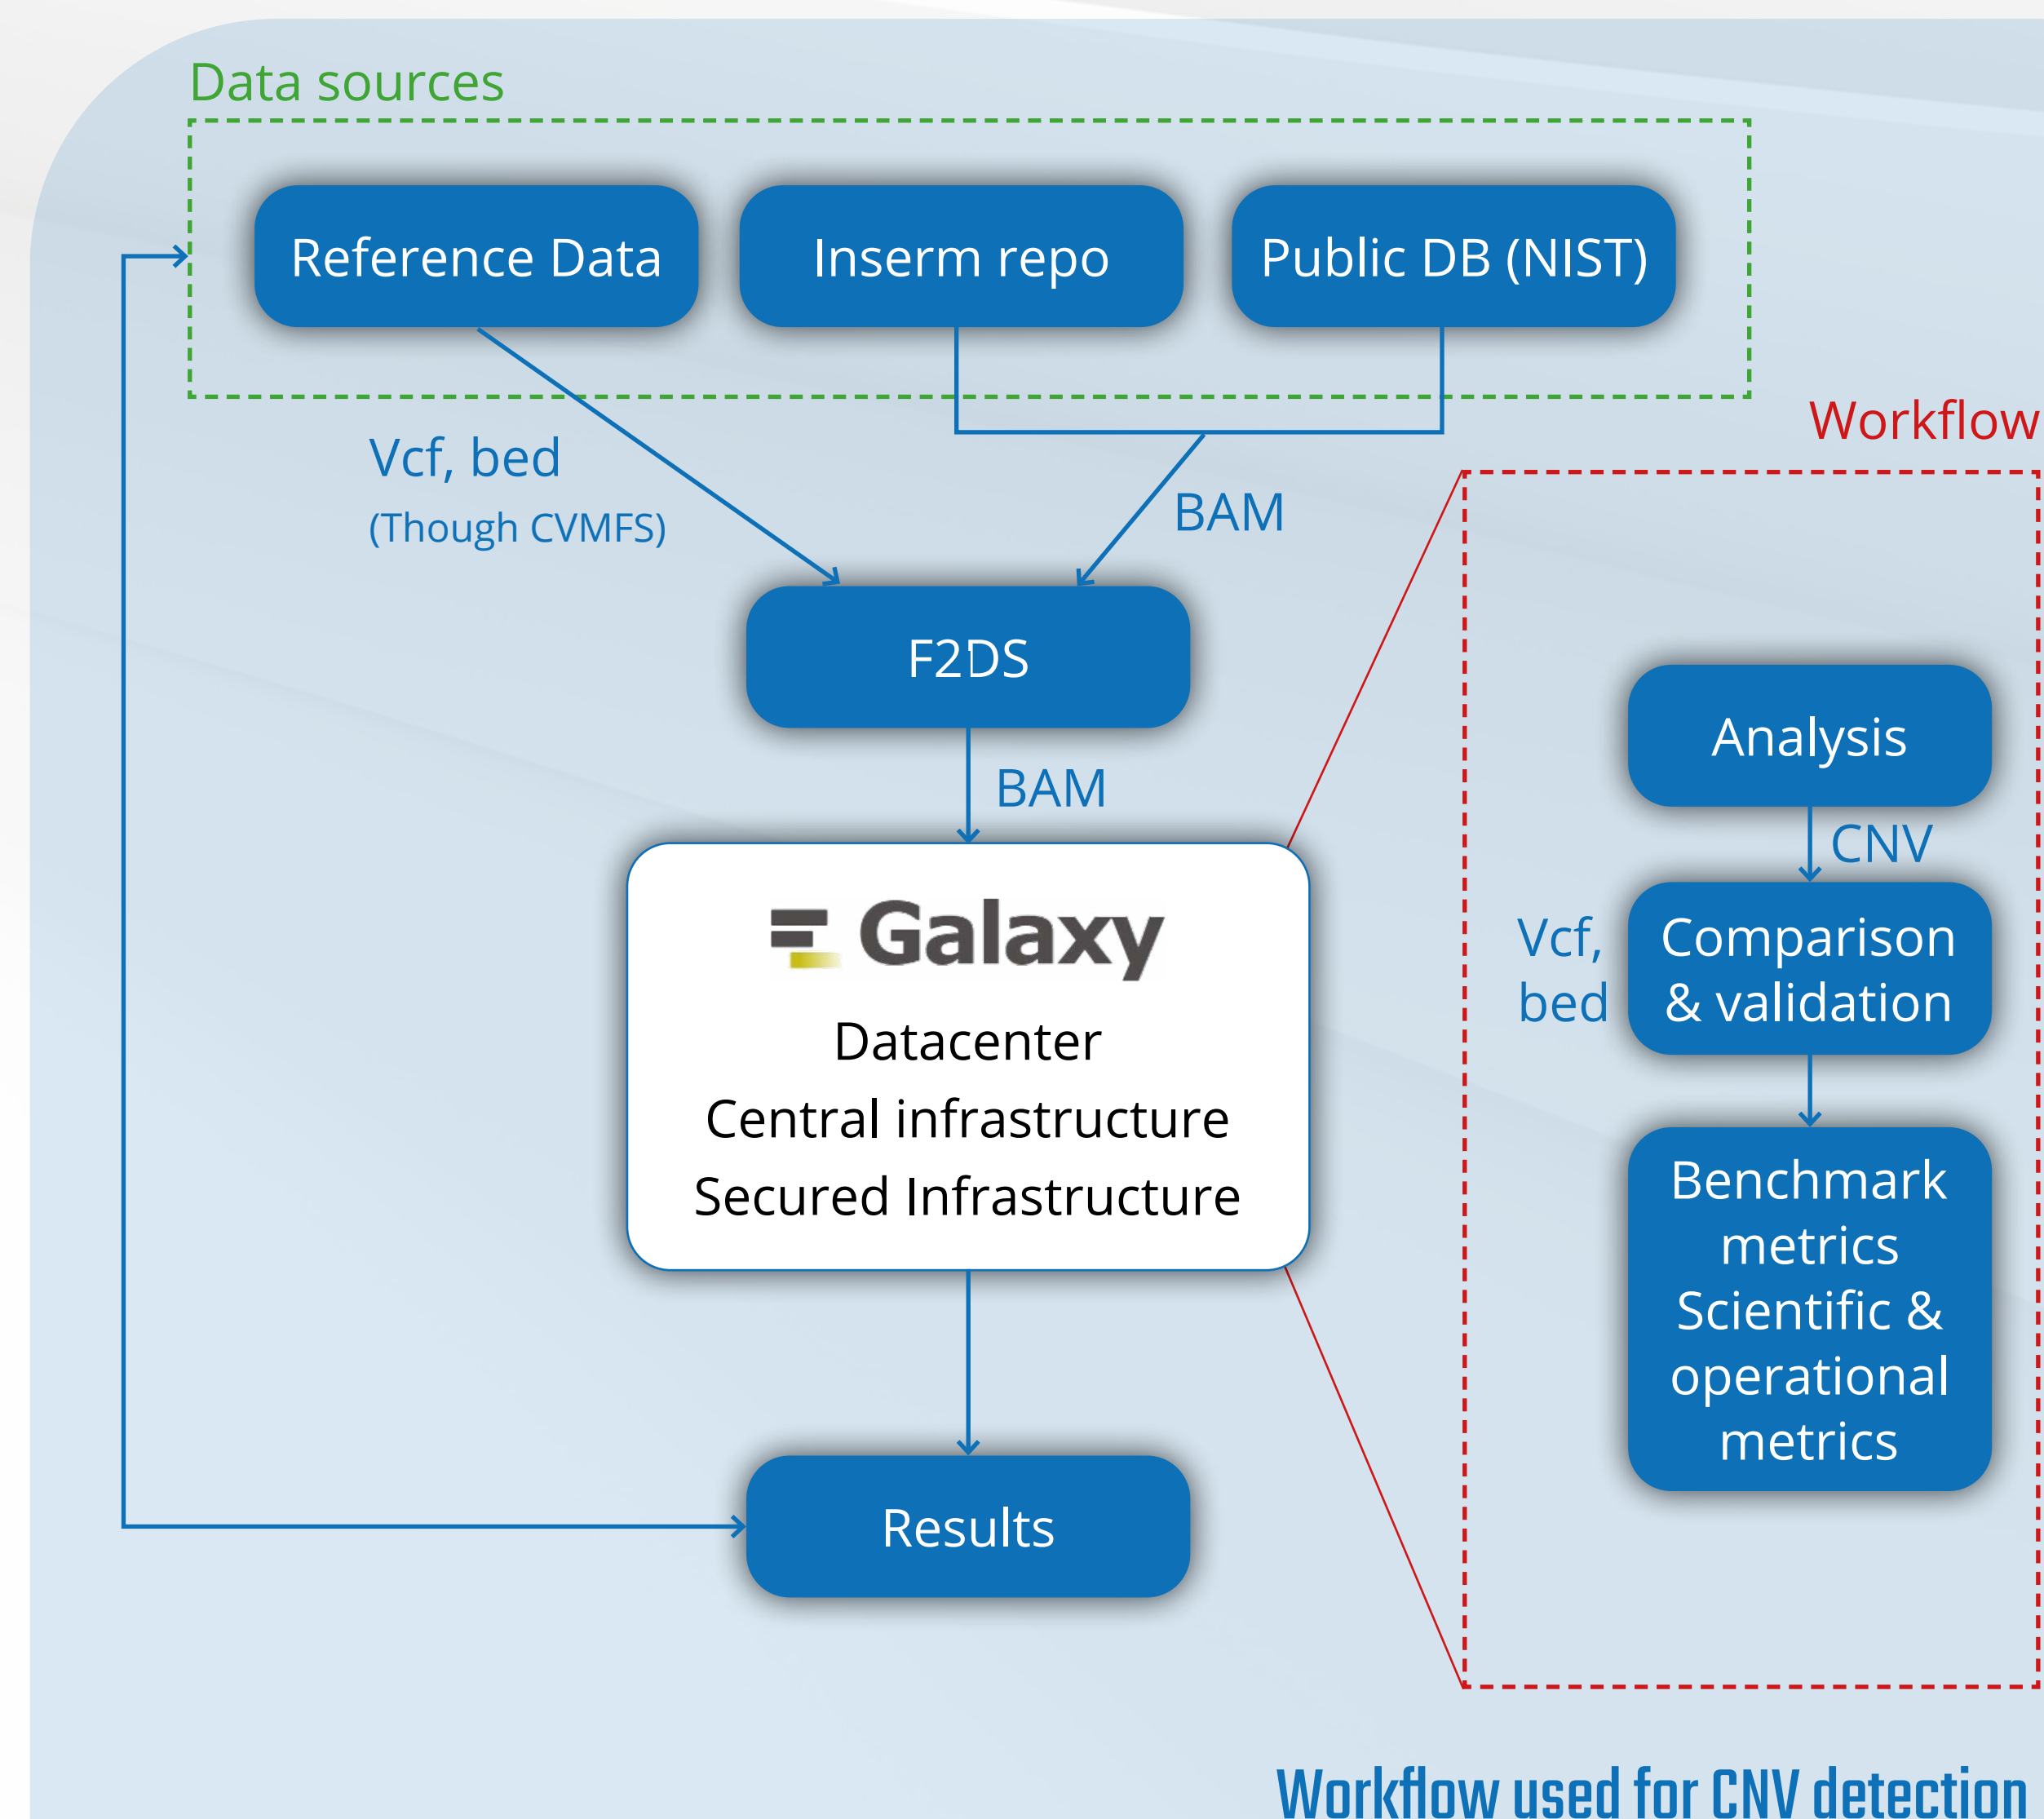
Data sources

Reference Data

Inserm repo

Public DB (NIST)

Vcf, bed
(Though CVMFS)

BAM

F2DS

BAM

Galaxy
Datacenter
Central infrastructure
Secured Infrastructure

Results

Workflow

Analysis

CNV

Vcf, bed

Comparison & validation

Benchmark metrics Scientific & operational metrics

Workflow used for CNV detection